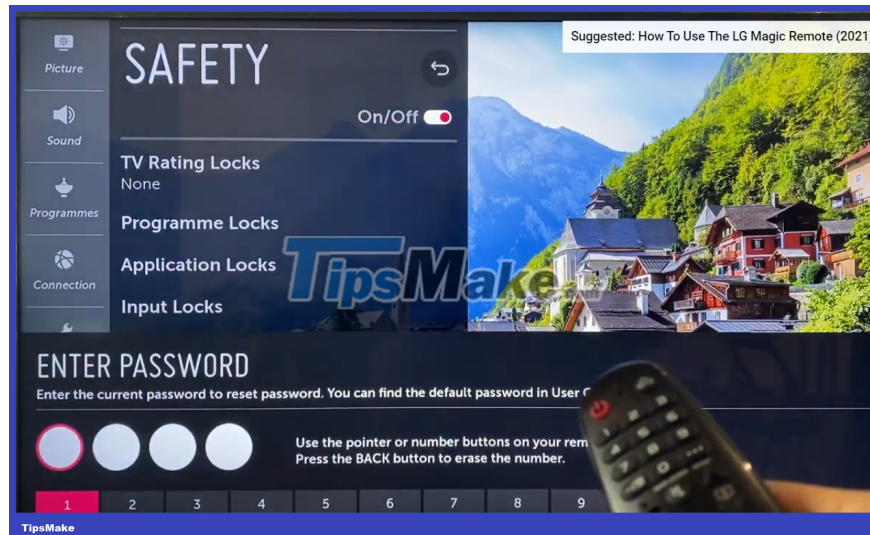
Picture
Sound
Programmes
Connection

SAFETY

On/Off

TV Rating Locks
None

Programme Locks

Application Locks

Input Locks

Suggested: How To Use The LG Magic Remote (2021)

TipsMake

ENTER PASSWORD
Enter the current password to reset password. You can find the default password in User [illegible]

Use the pointer or number buttons on your rem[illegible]
Press the BACK button to erase the number.

1 2 3 4 5 6 7 8 9

TipsMake